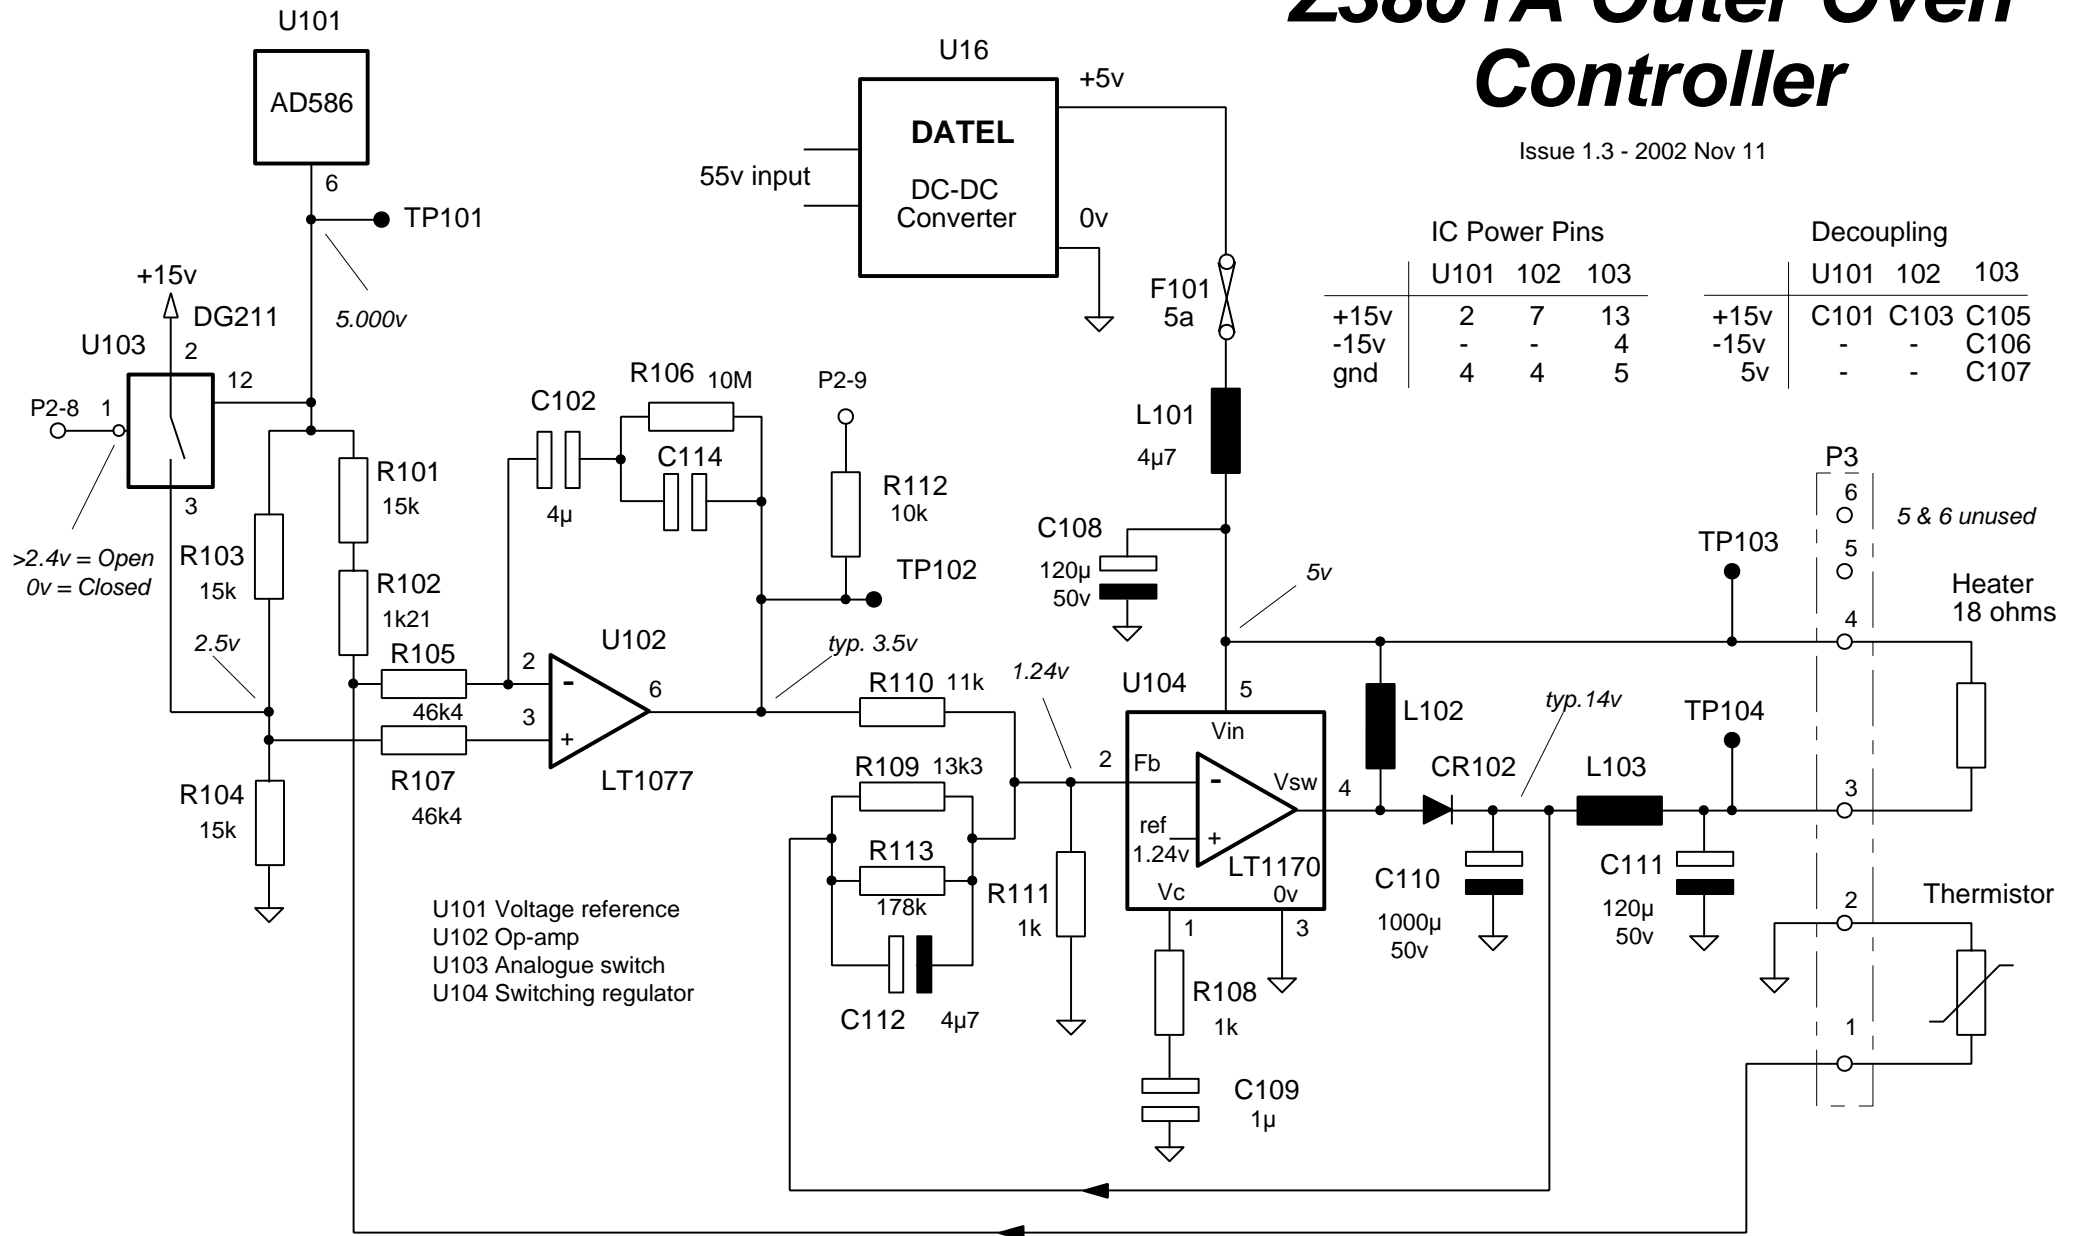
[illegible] Outer Oven
Controller

Issue 1.3 - 2002 Nov 11

U101
AD586
6
TP101
5.000v

U16
DATEL
DC-DC
Converter
55v input
+5v
0v

F101
5a

IC Power Pins

| | U101 | 102 | 103 |
|---|---|---|---|
| +15v | 2 | 7 | 13 |
| -15v | - | - | 4 |
| gnd | 4 | 4 | 5 |

Decoupling

| | U101 | 102 | 103 |
|---|---|---|---|
| +15v | C101 | C103 | C105 |
| -15v | - | - | C106 |
| 5v | - | - | C107 |

+15v
DG211
U103
2
12
P2-8
1
3
>2.4v = Open
0v = Closed

R101
15k
R102
1k21
R103
15k
2.5v
R104
15k
R105
46k4
R107
46k4

C102
4µ
R106 10M
C114
P2-9
R112
10k
TP102

2
3
-
+
U102
6
LT1077
typ. 3.5v

L101
4µ7
C108
120µ
50v
5v

R110 11k
1.24v
R109 13k3
R113
178k
C112 4µ7
R111
1k

U104
5
Vin
2
Fb
-
+
ref
1.24v
Vsw
4
LT1170
Vc
0v
1
3
R108
1k
C109
1µ

L102
typ.14v
CR102
C110
1000µ
50v
L103
C111
120µ
50v
TP103
TP104

P3
6
5
4
3
2
1
5 & 6 unused
Heater
18 ohms
Thermistor

U101 Voltage reference
U102 Op-amp
U103 Analogue switch
U104 Switching regulator